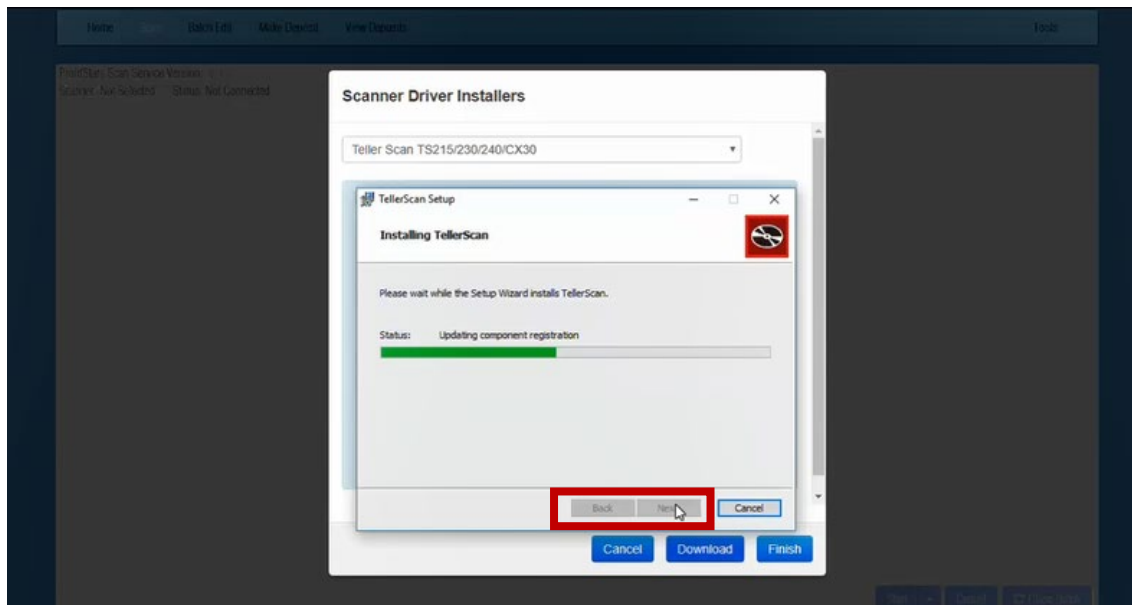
Home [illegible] Batch Edit Make Deposit View Deposits Tools

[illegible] Scan Service Version: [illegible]
Scanner: Not Selected Status: Not Connected

Scanner Driver Installers

Teller Scan TS215/230/240/CX30

TellerScan Setup

Installing TellerScan

Please wait while the Setup Wizard installs TellerScan.

Status: Updating component registration

Back Next Cancel

Cancel Download Finish

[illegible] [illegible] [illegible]